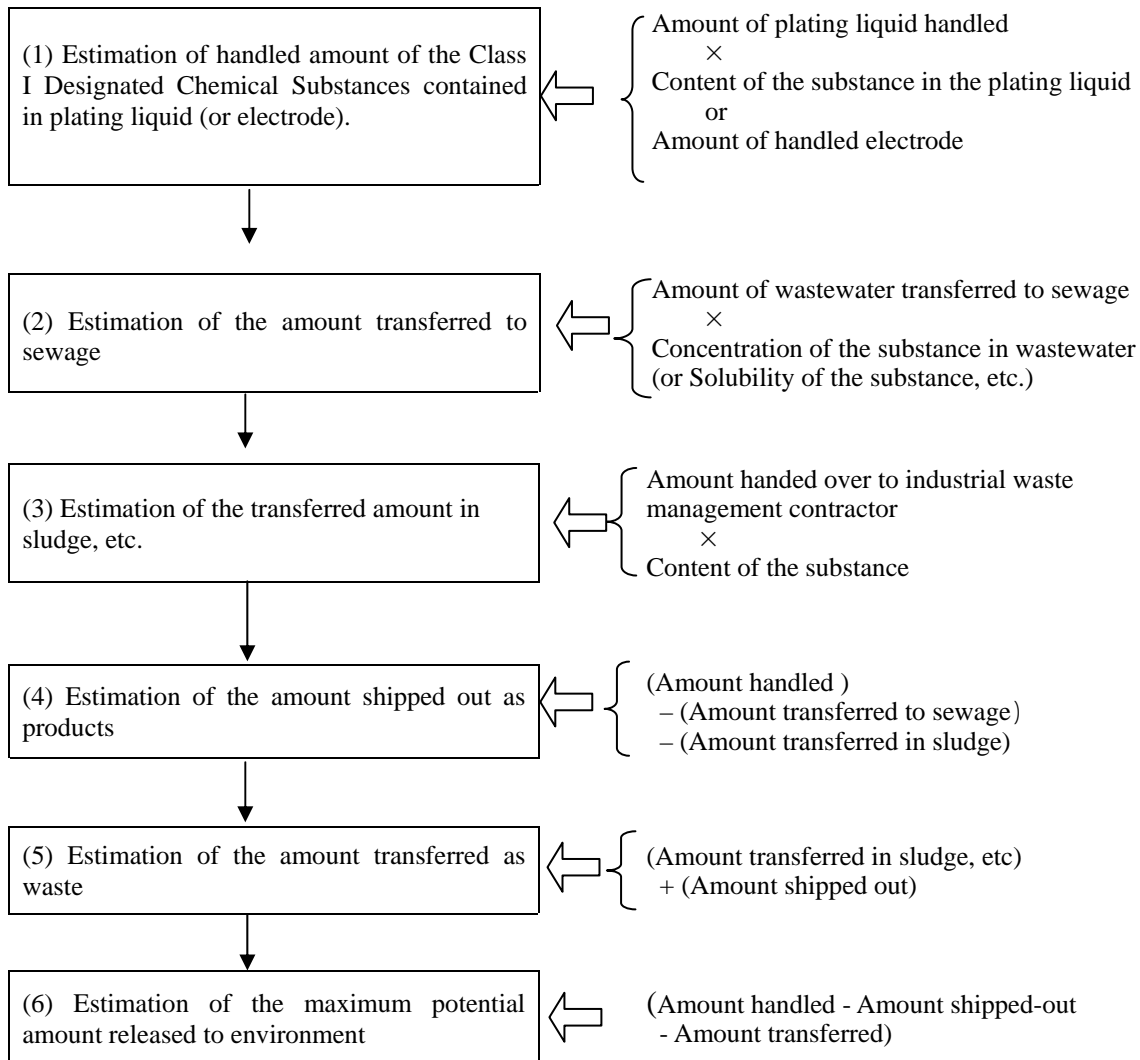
(1) Estimation of handled amount of the Class I Designated Chemical Substances contained in plating liquid (or electrode).

Amount of plating liquid handled
×
Content of the substance in the plating liquid
or
Amount of handled electrode

(2) Estimation of the amount transferred to sewage

Amount of wastewater transferred to sewage
×
Concentration of the substance in wastewater (or Solubility of the substance, etc.)

(3) Estimation of the transferred amount in sludge, etc.

Amount handed over to industrial waste management contractor
×
Content of the substance

(4) Estimation of the amount shipped out as products

(Amount handled )
– (Amount transferred to sewage)
– (Amount transferred in sludge)

(5) Estimation of the amount transferred as waste

(Amount transferred in sludge, etc)
+ (Amount shipped out)

(6) Estimation of the maximum potential amount released to environment

(Amount handled - Amount shipped-out - Amount transferred)